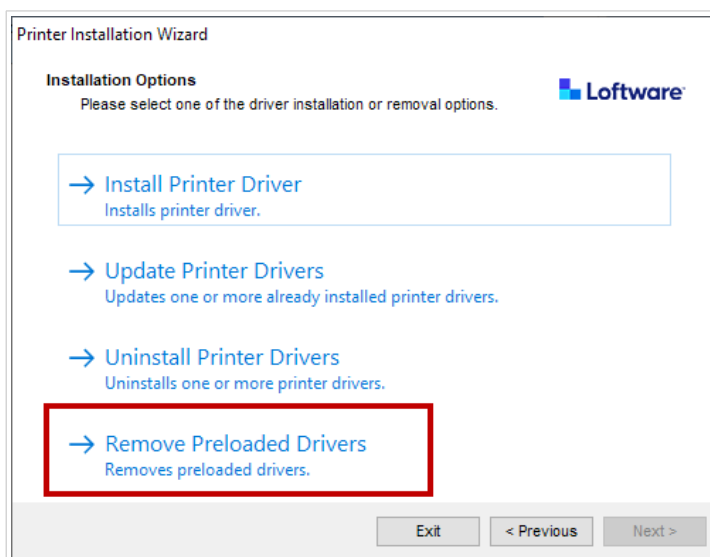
Printer Installation Wizard

Installation Options
Please select one of the driver installation or removal options.

Loftware

→ Install Printer Driver
Installs printer driver.

→ Update Printer Drivers
Updates one or more already installed printer drivers.

→ Uninstall Printer Drivers
Uninstalls one or more printer drivers.

→ Remove Preloaded Drivers
Removes preloaded drivers.

Exit
< Previous
Next >